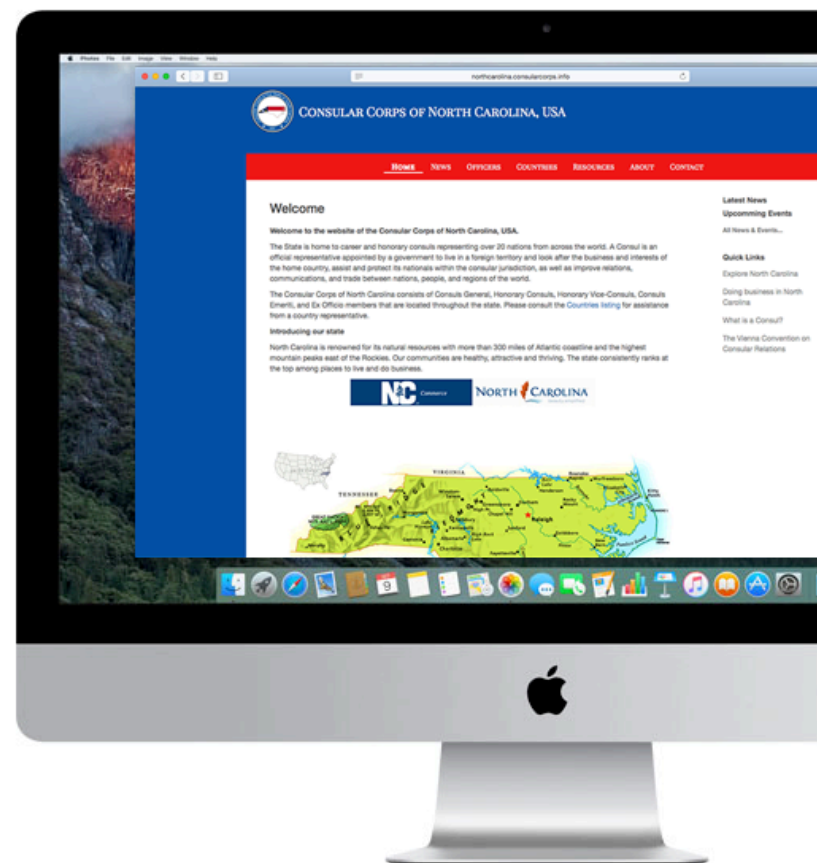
iPhoto File Edit Image View Window Help

northcarolina.consularcorps.info

CONSULAR CORPS OF NORTH CAROLINA, USA

HOME NEWS OFFICERS COUNTRIES RESOURCES ABOUT CONTACT

Welcome

Welcome to the website of the Consular Corps of North Carolina, USA.

The State is home to career and honorary consuls representing over 20 nations from across the world. A Consul is an official representative appointed by a government to live in a foreign territory and look after the business and interests of the home country, assist and protect its nationals within the consular jurisdiction, as well as improve relations, communications, and trade between nations, people, and regions of the world.

The Consular Corps of North Carolina consists of Consuls General, Honorary Consuls, Honorary Vice-Consuls, Consuls Emeriti, and Ex Officio members that are located throughout the state. Please consult the Countries listing for assistance from a country representative.

Introducing our state

North Carolina is renowned for its natural resources with more than 300 miles of Atlantic coastline and the highest mountain peaks east of the Rockies. Our communities are healthy, attractive and thriving. The state consistently ranks at the top among places to live and do business.

NC Commerce

NORTH CAROLINA

VIRGINIA
TENNESSEE
Raleigh

Latest News
Upcomming Events
All News & Events...

Quick Links
Explore North Carolina
Doing business in North Carolina
What is a Consul?
The Vienna Convention on Consular Relations